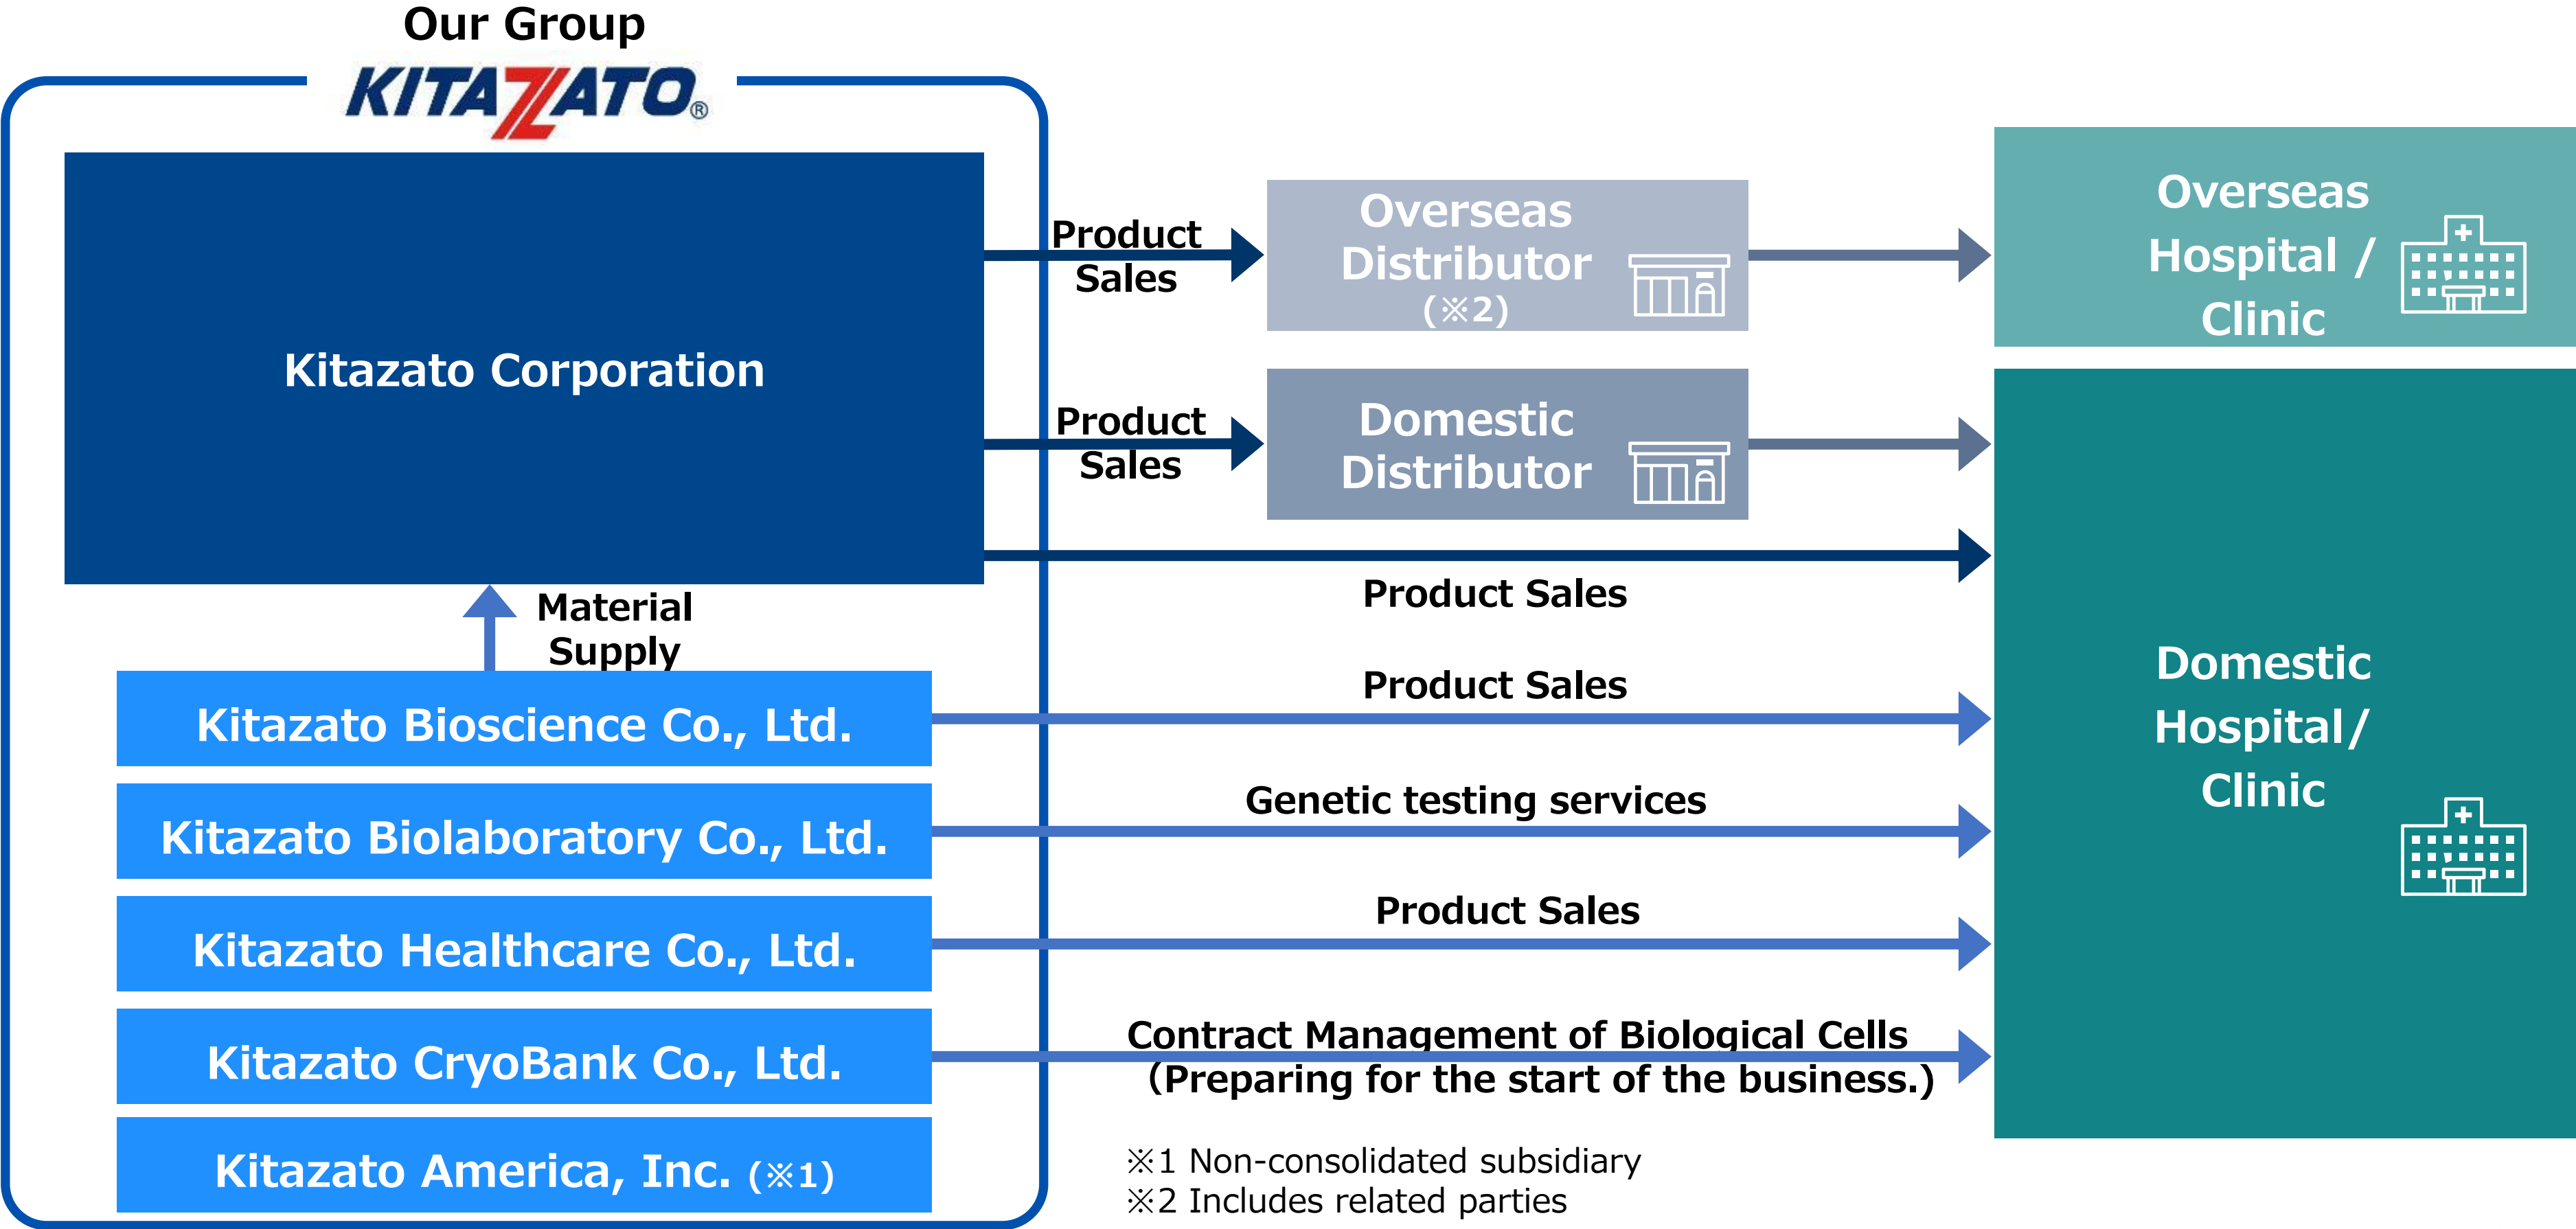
Our Group
KITAZATO®

Kitazato Corporation

Material Supply

Kitazato Bioscience Co., Ltd.

Kitazato Biolaboratory Co., Ltd.

Kitazato Healthcare Co., Ltd.

Kitazato CryoBank Co., Ltd.

Kitazato America, Inc. (※1)

Product Sales

Overseas Distributor (※2)

Product Sales

Domestic Distributor

Overseas Hospital / Clinic

Product Sales

Product Sales

Genetic testing services

Product Sales

Contract Management of Biological Cells (Preparing for the start of the business.)

Domestic Hospital / Clinic

※1 Non-consolidated subsidiary
※2 Includes related parties